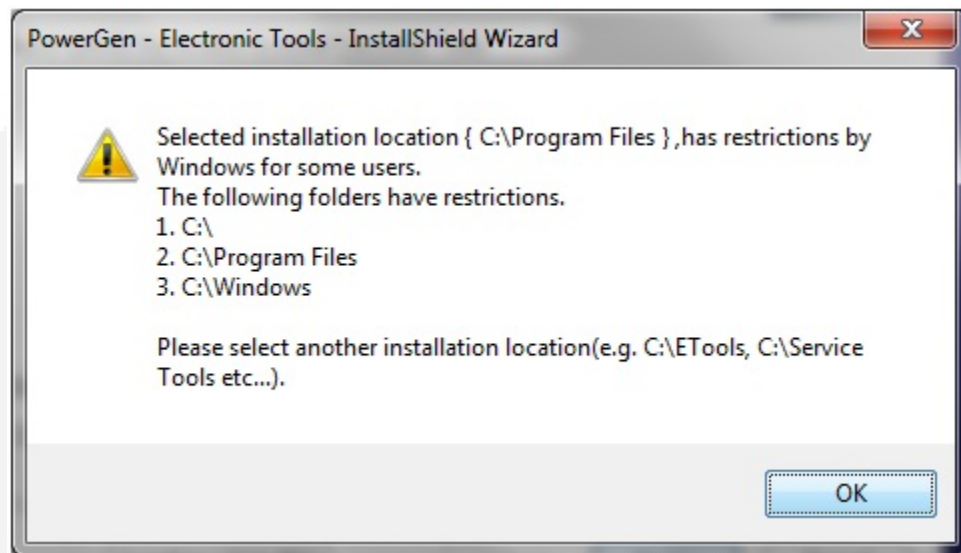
PowerGen - Electronic Tools - InstallShield Wizard

Selected installation location { C:\Program Files } ,has restrictions by Windows for some users.
The following folders have restrictions.
1. C:\
2. C:\Program Files
3. C:\Windows

Please select another installation location(e.g. C:\ETools, C:\Service Tools etc...).

OK